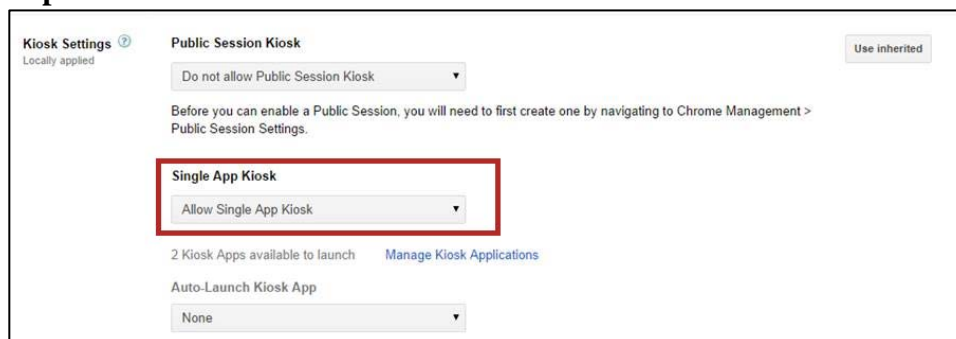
Kiosk Settings
Locally applied

Public Session Kiosk

Do not allow Public Session Kiosk

Use inherited

Before you can enable a Public Session, you will need to first create one by navigating to Chrome Management > Public Session Settings.

Single App Kiosk

Allow Single App Kiosk

2 Kiosk Apps available to launch Manage Kiosk Applications

Auto-Launch Kiosk App

None